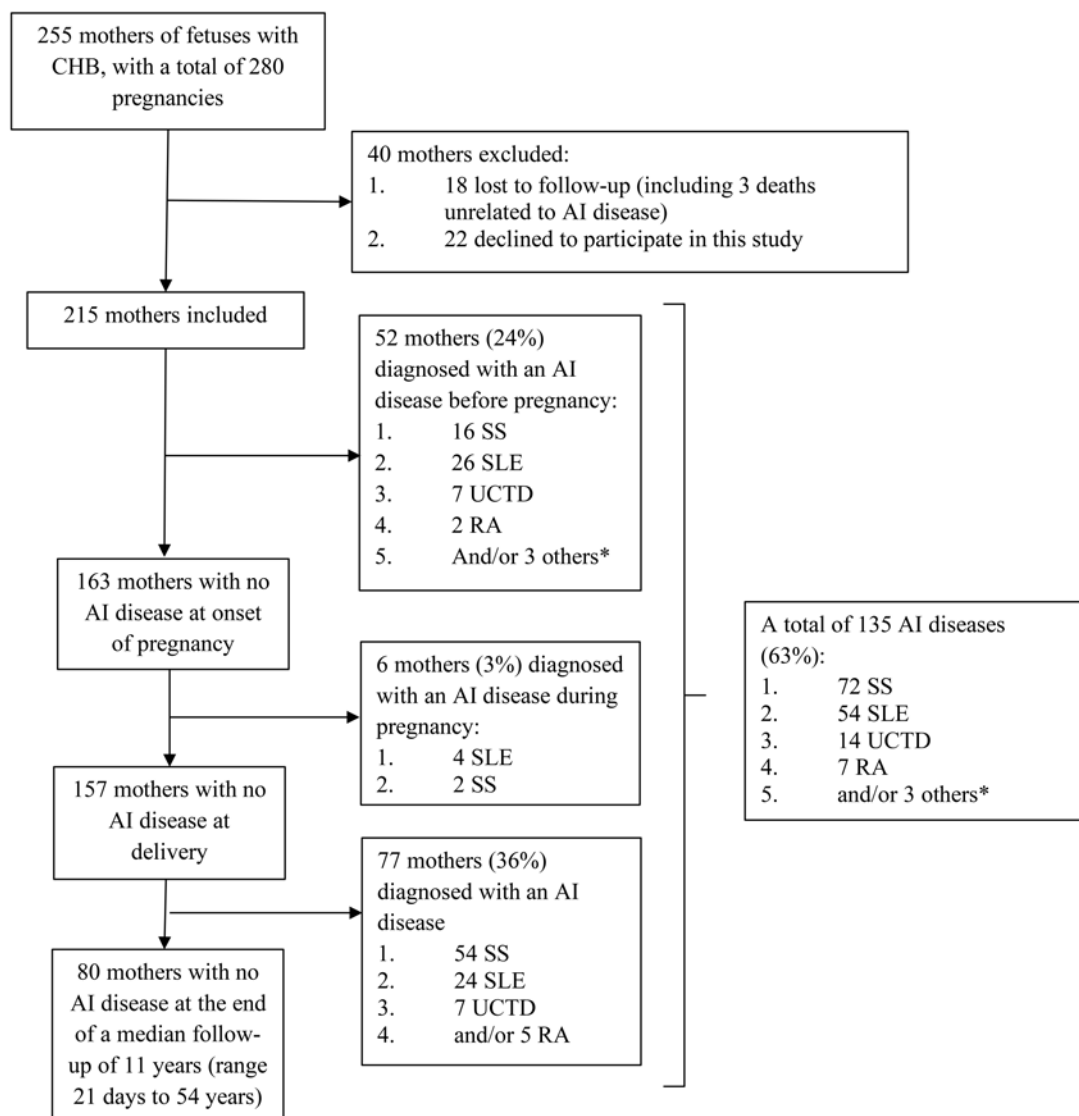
255 mothers of fetuses with CHB, with a total of 280 pregnancies

40 mothers excluded:
1. 18 lost to follow-up (including 3 deaths unrelated to AI disease)
2. 22 declined to participate in this study

215 mothers included

52 mothers (24%) diagnosed with an AI disease before pregnancy:
1. 16 SS
2. 26 SLE
3. 7 UCTD
4. 2 RA
5. And/or 3 others*

163 mothers with no AI disease at onset of pregnancy

6 mothers (3%) diagnosed with an AI disease during pregnancy:
1. 4 SLE
2. 2 SS

157 mothers with no AI disease at delivery

77 mothers (36%) diagnosed with an AI disease
1. 54 SS
2. 24 SLE
3. 7 UCTD
4. and/or 5 RA

80 mothers with no AI disease at the end of a median follow-up of 11 years (range 21 days to 54 years)

A total of 135 AI diseases (63%):
1. 72 SS
2. 54 SLE
3. 14 UCTD
4. 7 RA
5. and/or 3 others*